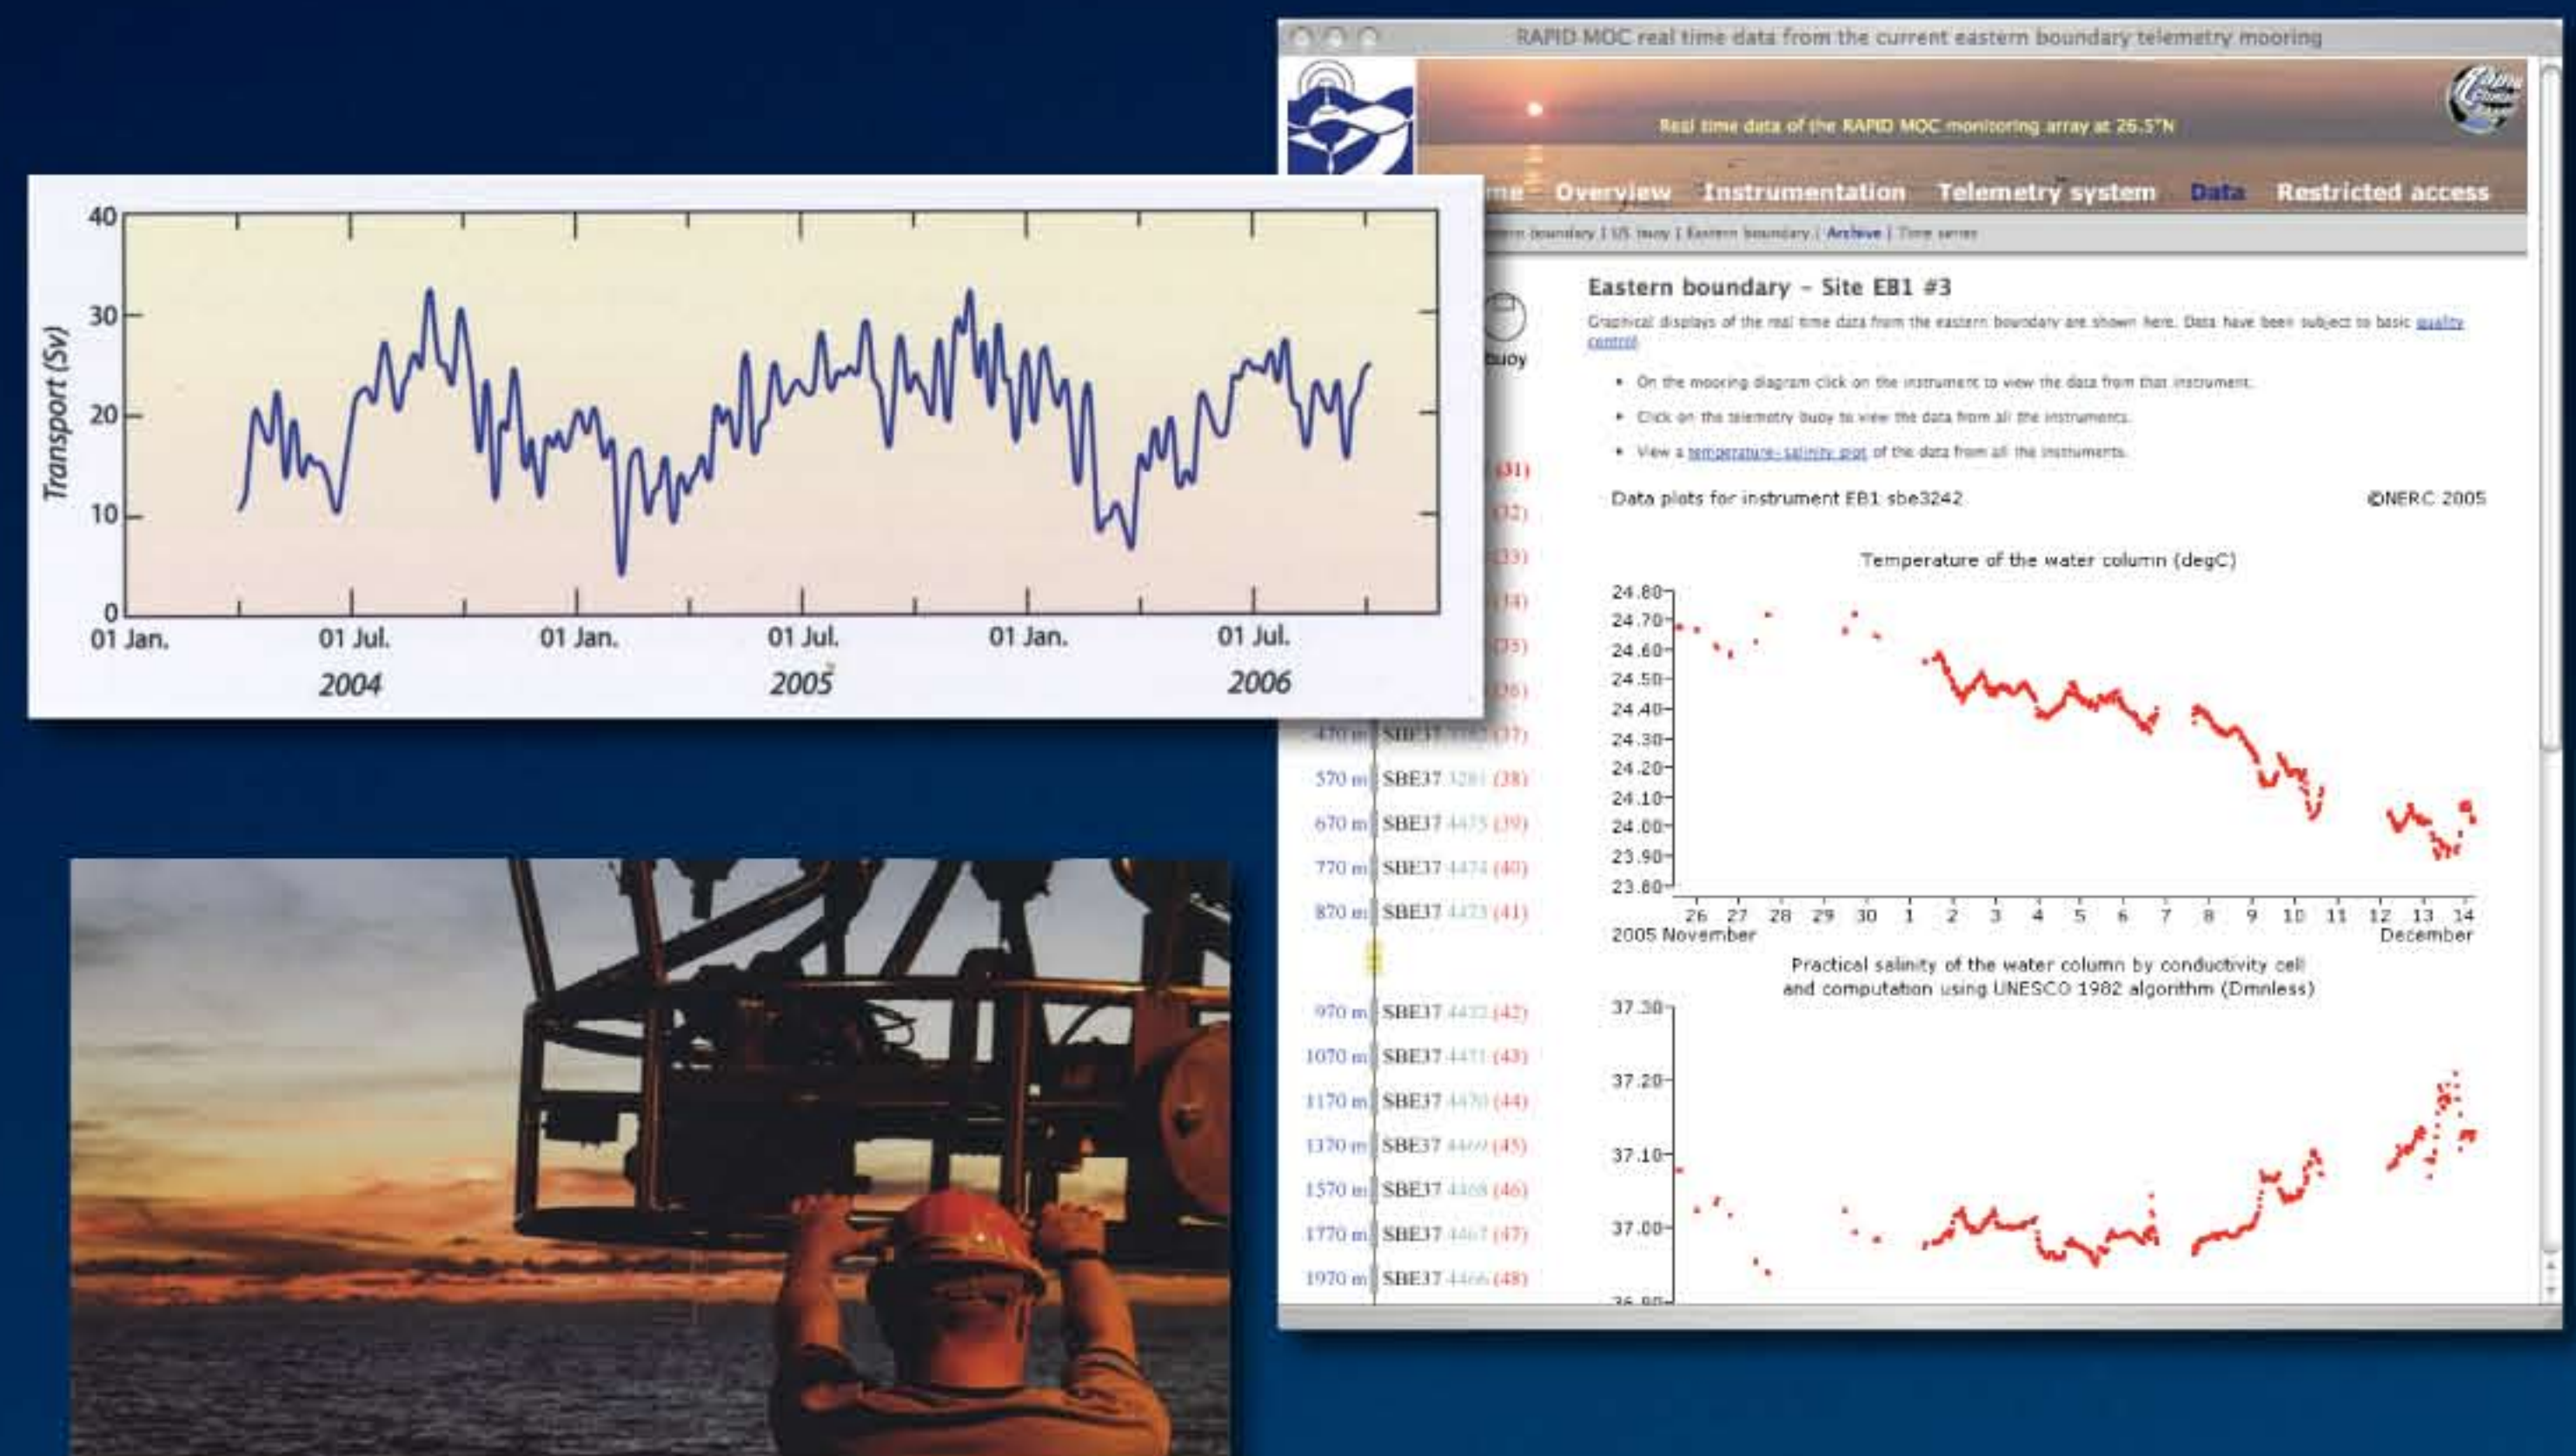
RAPID MOC real time data from the current eastern boundary telemetry mooring

Real time data of the RAPID MOC monitoring array at 26.5°N

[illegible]me Overview Instrumentation Telemetry system Data Restricted access

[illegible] boundary | US buoy | Eastern boundary | Archive | Time series

40
30
20
10
0
Transport (Sv)
01 Jan. 01 Jul. 01 Jan. 01 Jul. 01 Jan. 01 Jul.
2004 2005 2006

Eastern boundary - Site EB1 #3

Graphical displays of the real time data from the eastern boundary are shown here. Data have been subject to basic quality control.

• On the mooring diagram click on the instrument to view the data from that instrument.
• Click on the telemetry buoy to view the data from all the instruments.
• View a temperature-salinity plot of the data from all the instruments.

buoy

(31)
(32)
(33)
(34)
(35)
(36)
470 m SBE37 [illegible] (37)
570 m SBE37 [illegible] (38)
670 m SBE37 4475 (39)
770 m SBE37 4474 (40)
870 m SBE37 4473 (41)
970 m SBE37 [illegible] (42)
1070 m SBE37 4471 (43)
1170 m SBE37 4470 (44)
1370 m SBE37 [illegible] (45)
1570 m SBE37 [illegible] (46)
1770 m SBE37 4467 (47)
1970 m SBE37 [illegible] (48)

Data plots for instrument EB1 sbe3242 ©NERC 2005

Temperature of the water column (degC)

24.80
24.70
24.60
24.50
24.40
24.30
24.20
24.10
24.00
23.90
23.80
26 27 28 29 30 1 2 3 4 5 6 7 8 9 10 11 12 13 14
2005 November December

Practical salinity of the water column by conductivity cell and computation using UNESCO 1982 algorithm (Dmnless)

37.30
37.20
37.10
37.00
36.90